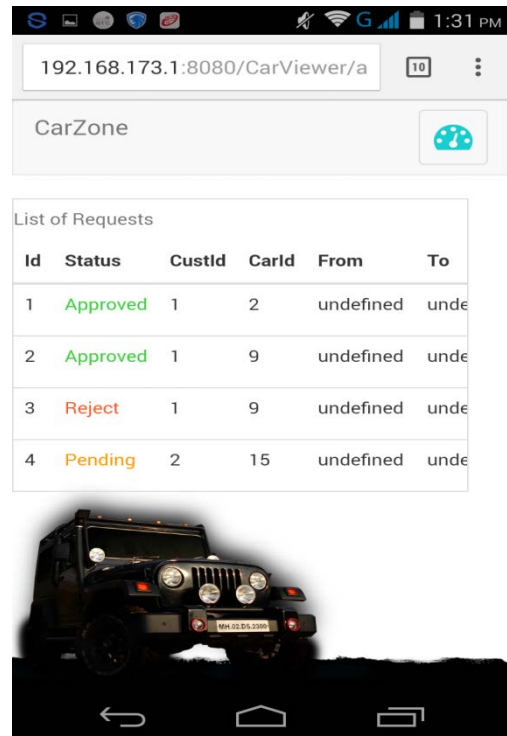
G 1:31 PM

192.168.173.1:8080/CarViewer/a

10

CarZone

List of Requests

| Id | Status | CustId | CarId | From | To |
|---|---|---|---|---|---|
| 1 | Approved | 1 | 2 | undefined | unde |
| 2 | Approved | 1 | 9 | undefined | unde |
| 3 | Reject | 1 | 9 | undefined | unde |
| 4 | Pending | 2 | 15 | undefined | unde |

MH.02.D5.2300